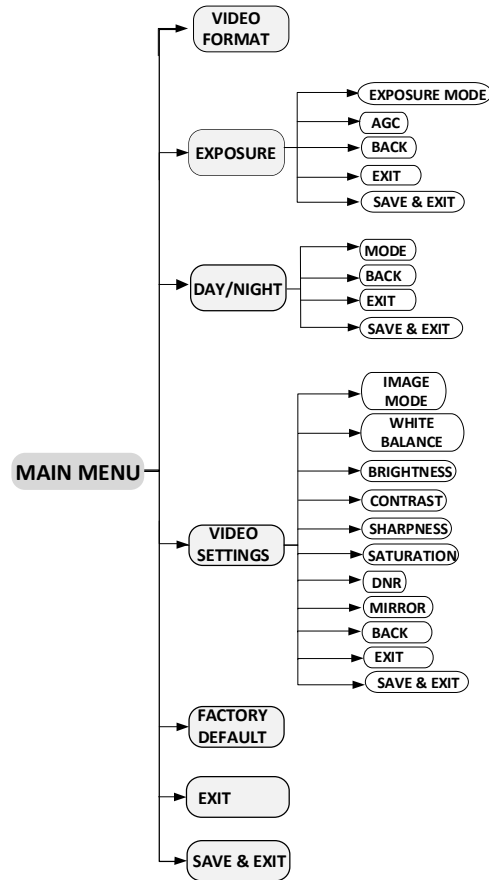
MAIN MENU

VIDEO FORMAT

EXPOSURE

EXPOSURE MODE

AGC

BACK

EXIT

SAVE & EXIT

DAY/NIGHT

MODE

BACK

EXIT

SAVE & EXIT

VIDEO SETTINGS

IMAGE MODE

WHITE BALANCE

BRIGHTNESS

CONTRAST

SHARPNESS

SATURATION

DNR

MIRROR

BACK

EXIT

SAVE & EXIT

FACTORY DEFAULT

EXIT

SAVE & EXIT